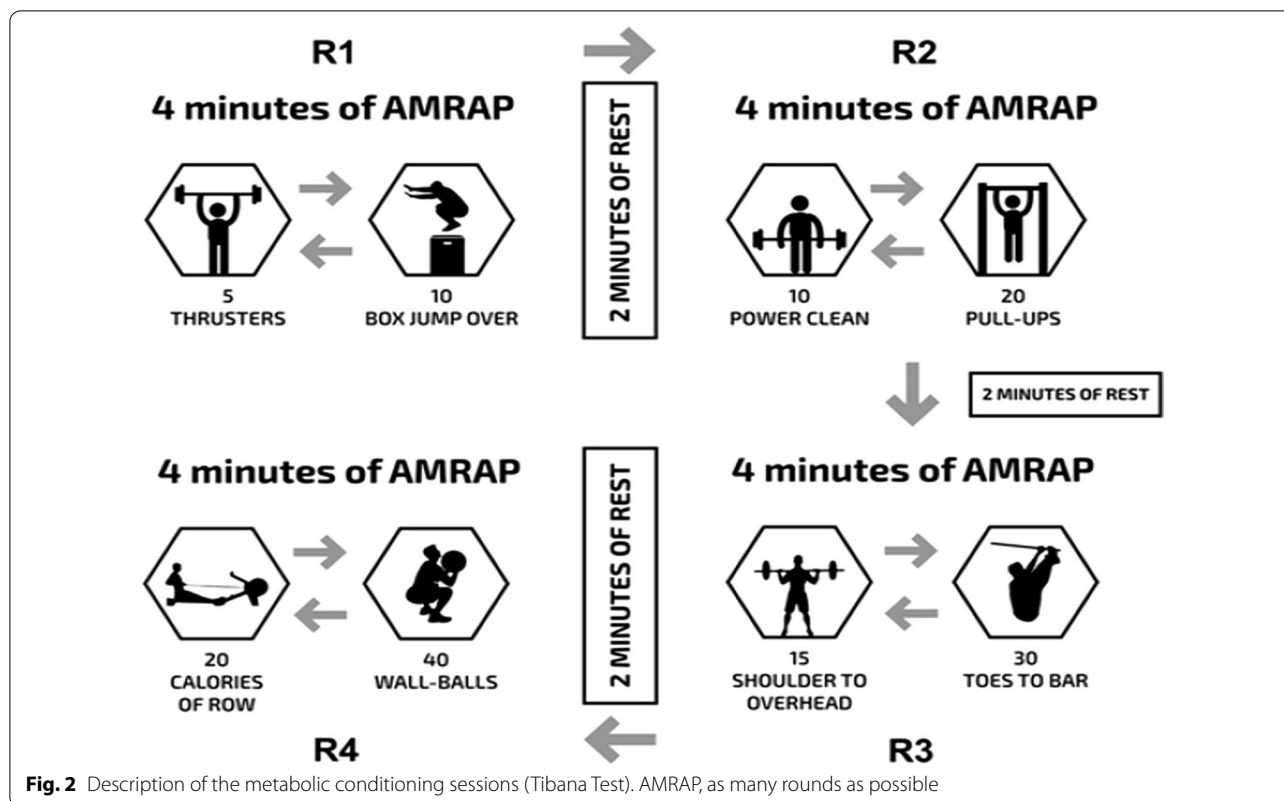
R1

4 minutes of AMRAP

5
THRUSTERS

10
BOX JUMP OVER

2 MINUTES OF REST

R2

4 minutes of AMRAP

10
POWER CLEAN

20
PULL-UPS

2 MINUTES OF REST

4 minutes of AMRAP

20
CALORIES
OF ROW

40
WALL-BALLS

2 MINUTES OF REST

4 minutes of AMRAP

15
SHOULDER TO
OVERHEAD

30
TOES TO BAR

R4

R3

**Fig. 2** Description of the metabolic conditioning sessions (Tibana Test). AMRAP, as many rounds as possible